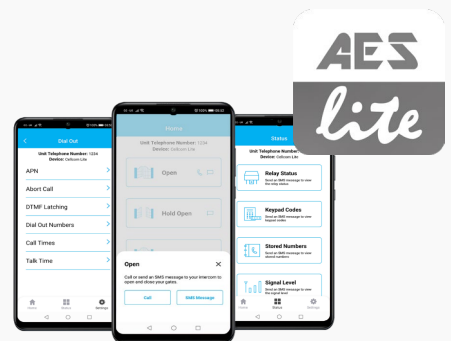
AES

lite

Dial Out

Unit Telephone Number: 1234
Device: Cellcom Lite

APN

Abort Call

DTMF Latching

Dial Out Numbers

Call Times

Talk Time

Home

Status

Settings

Home

Unit Telephone Number: 1234
Device: Cellcom Lite

Open

Hold Open

Open

Call or send an SMS message to your intercom to open and close your gates.

Call

SMS Message

Status

Unit Telephone Number: 1234
Device: Cellcom Lite

Relay Status
Send an SMS message to view the relay status

Keypad Codes
Send an SMS message to view keypad codes

Stored Numbers
Send an SMS message to view stored numbers

Signal Level
Send an SMS message to view the signal level

Home

Status

Settings